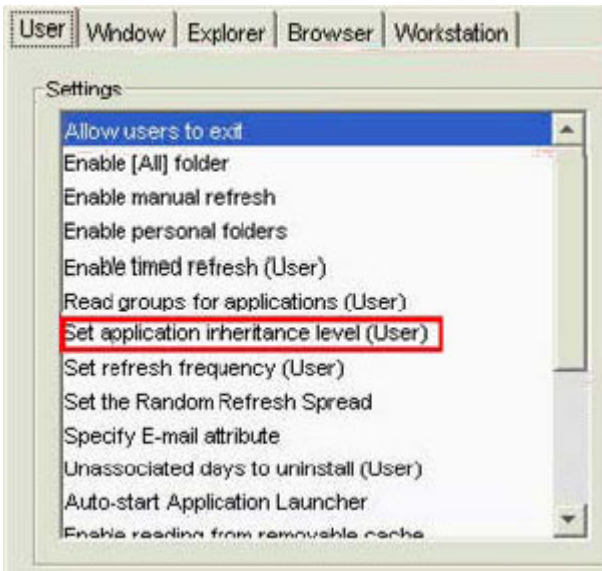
User | Window | Explorer | Browser | Workstation

Settings

Allow users to exit
Enable [All] folder
Enable manual refresh
Enable personal folders
Enable timed refresh (User)
Read groups for applications (User)
Set application inheritance level (User)
Set refresh frequency (User)
Set the Random Refresh Spread
Specify E-mail attribute
Unassociated days to uninstall (User)
Auto-start Application Launcher
Enable reading from removable cache